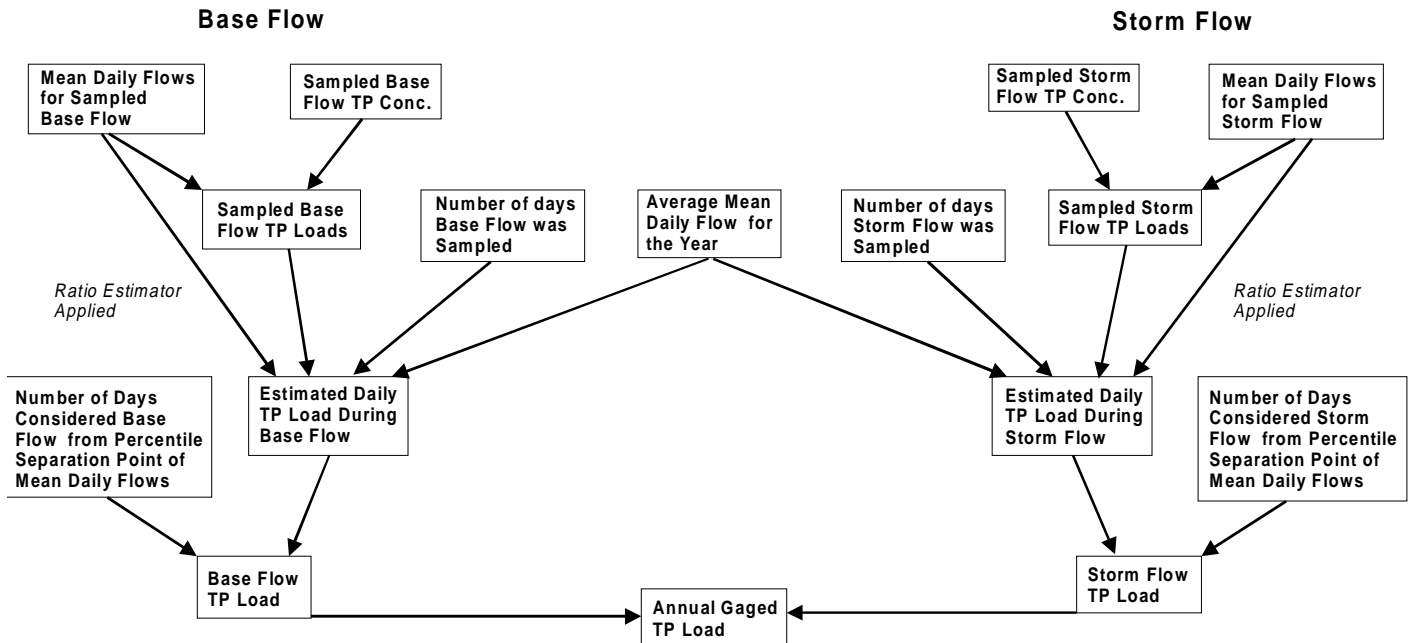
Base Flow

Storm Flow

Mean Daily Flows for Sampled Base Flow

Sampled Base Flow TP Conc.

Sampled Storm Flow TP Conc.

Mean Daily Flows for Sampled Storm Flow

Sampled Base Flow TP Loads

Number of days Base Flow was Sampled

Average Mean Daily Flow for the Year

Number of days Storm Flow was Sampled

Sampled Storm Flow TP Loads

Ratio Estimator Applied

Ratio Estimator Applied

Number of Days Considered Base Flow from Percentile Separation Point of Mean Daily Flows

Estimated Daily TP Load During Base Flow

Estimated Daily TP Load During Storm Flow

Number of Days Considered Storm Flow from Percentile Separation Point of Mean Daily Flows

Base Flow TP Load

Storm Flow TP Load

Annual Gaged TP Load